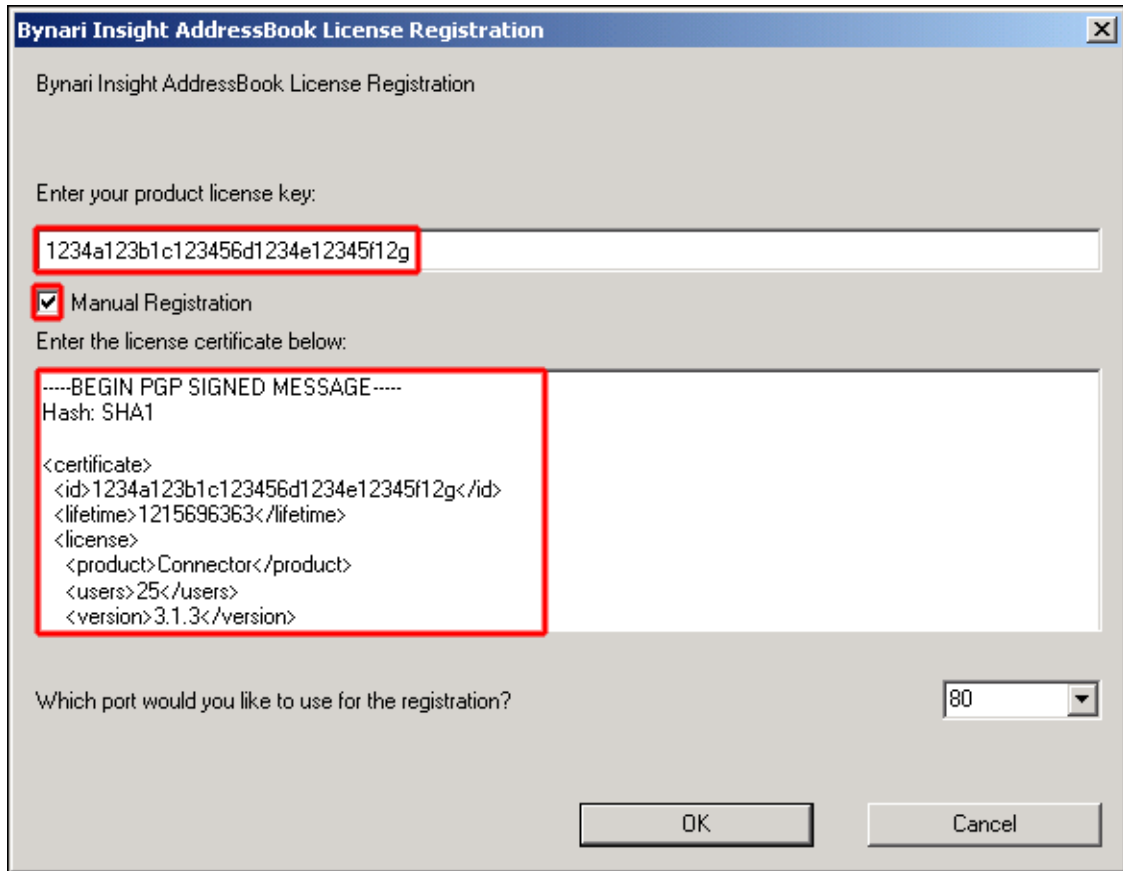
Bynari Insight AddressBook License Registration

X

Bynari Insight AddressBook License Registration

Enter your product license key:

1234a123b1c123456d1234e12345f12g

Manual Registration

Enter the license certificate below:

-----BEGIN PGP SIGNED MESSAGE-----
Hash: SHA1

<certificate>
<id>1234a123b1c123456d1234e12345f12g</id>
<lifetime>1215696363</lifetime>
<license>
<product>Connector</product>
<users>25</users>
<version>3.1.3</version>

Which port would you like to use for the registration?

80

OK

Cancel